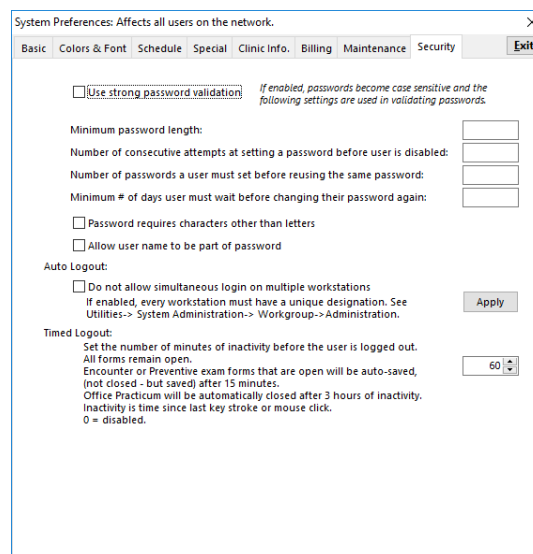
System Preferences: Affects all users on the network.

Basic | Colors & Font | Schedule | Special | Clinic Info. | Billing | Maintenance | Security | Exit

Use strong password validation

If enabled, passwords become case sensitive and the following settings are used in validating passwords.

Minimum password length:

Number of consecutive attempts at setting a password before user is disabled:

Number of passwords a user must set before reusing the same password:

Minimum # of days user must wait before changing their password again:

Password requires characters other than letters

Allow user name to be part of password

Auto Logout:

Do not allow simultaneous login on multiple workstations

If enabled, every workstation must have a unique designation. See Utilities-> System Administration-> Workgroup->Administration.

Apply

Timed Logout:

Set the number of minutes of inactivity before the user is logged out. All forms remain open. Encounter or Preventive exam forms that are open will be auto-saved, (not closed - but saved) after 15 minutes. Office Practicum will be automatically closed after 3 hours of inactivity. Inactivity is time since last key stroke or mouse click. 0 = disabled.

60